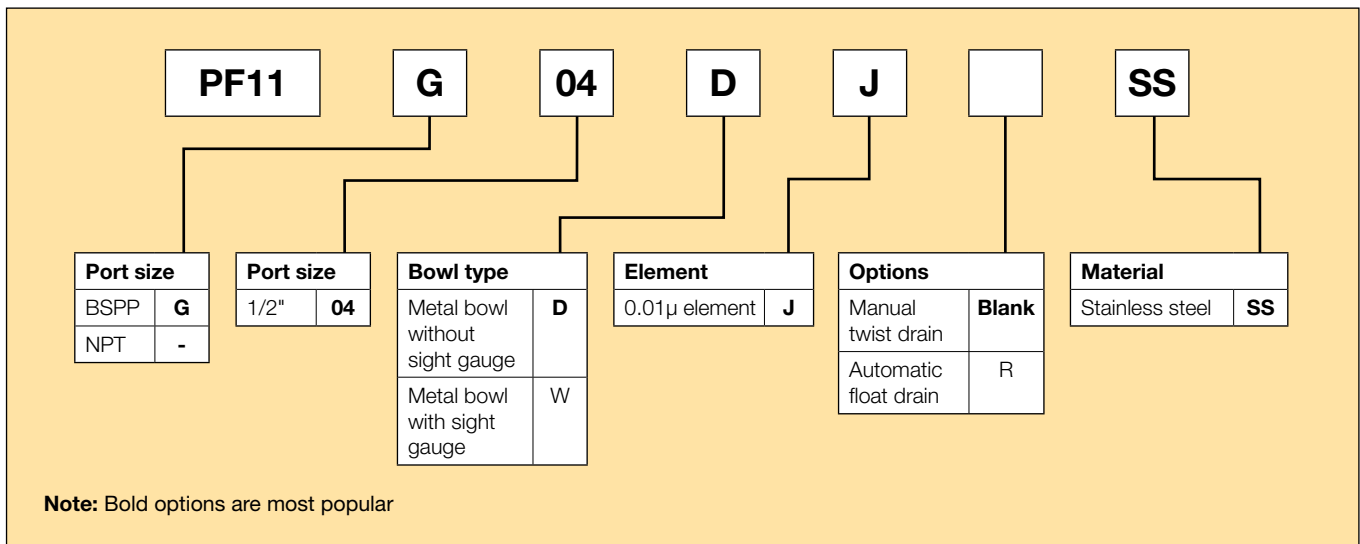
PF11 G 04 D J SS

| Port size | |
|---|---|
| BSPP | G |
| NPT | - |

| Port size | |
|---|---|
| 1/2" | 04 |

| Bowl type | |
|---|---|
| Metal bowl without sight gauge | D |
| Metal bowl with sight gauge | W |

| Element | |
|---|---|
| 0.01μ element | J |

| Options | |
|---|---|
| Manual twist drain | Blank |
| Automatic float drain | R |

| Material | |
|---|---|
| Stainless steel | SS |

**Note:** Bold options are most popular